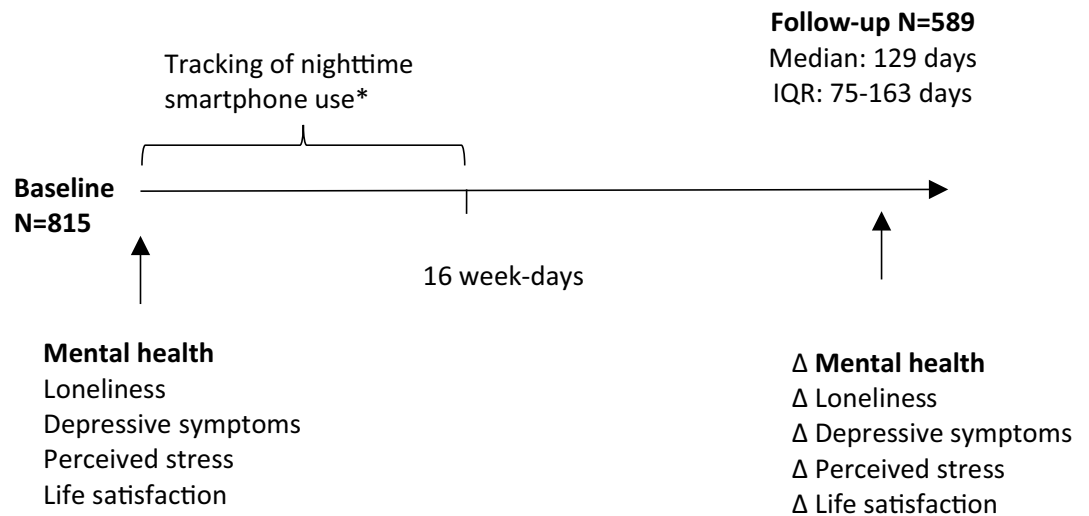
Tracking of nighttime smartphone use*

Follow-up N=589
Median: 129 days
IQR: 75-163 days

Baseline
N=815

16 week-days

Mental health
Loneliness
Depressive symptoms
Perceived stress
Life satisfaction

Δ Mental health
Δ Loneliness
Δ Depressive symptoms
Δ Perceived stress
Δ Life satisfaction